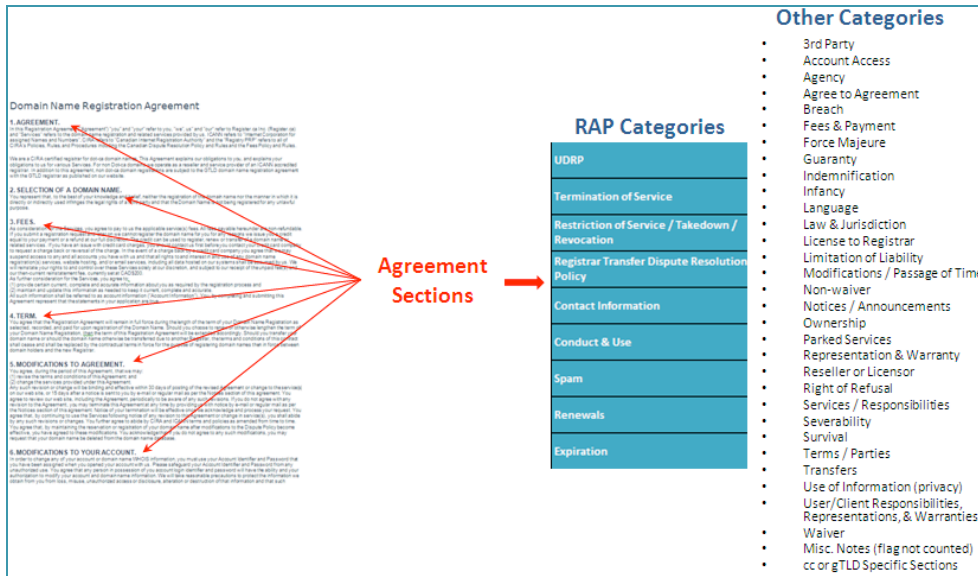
Domain Name Registration Agreement

1. AGREEMENT.
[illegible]

2. SELECTION OF A DOMAIN NAME.
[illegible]

3. FEES.
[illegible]

4. TERM.
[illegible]

5. MODIFICATIONS TO AGREEMENT.
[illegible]

6. MODIFICATIONS TO YOUR ACCOUNT.
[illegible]

Agreement Sections

RAP Categories

UDRP
Termination of Service
Restriction of Service / Takedown / Revocation
Registrar Transfer Dispute Resolution Policy
Contact Information
Conduct & Use
Spam
Renewals
Expiration

Other Categories

- 3rd Party
- Account Access
- Agency
- Agree to Agreement
- Breach
- Fees & Payment
- Force Majeure
- Guaranty
- Indemnification
- Infancy
- Language
- Law & Jurisdiction
- License to Registrar
- Limitation of Liability
- Modifications / Passage of Tim
- Non-waiver
- Notices / Announcements
- Ownership
- Parked Services
- Representation & Warranty
- Reseller or Licensor
- Right of Refusal
- Services / Responsibilities
- Severability
- Survival
- Terms / Parties
- Transfers
- Use of Information (privacy)
- User/Client Responsibilities, Representations, & Warranties
- Waiver
- Misc. Notes (flag not counted)
- cc or gTLD Specific Sections